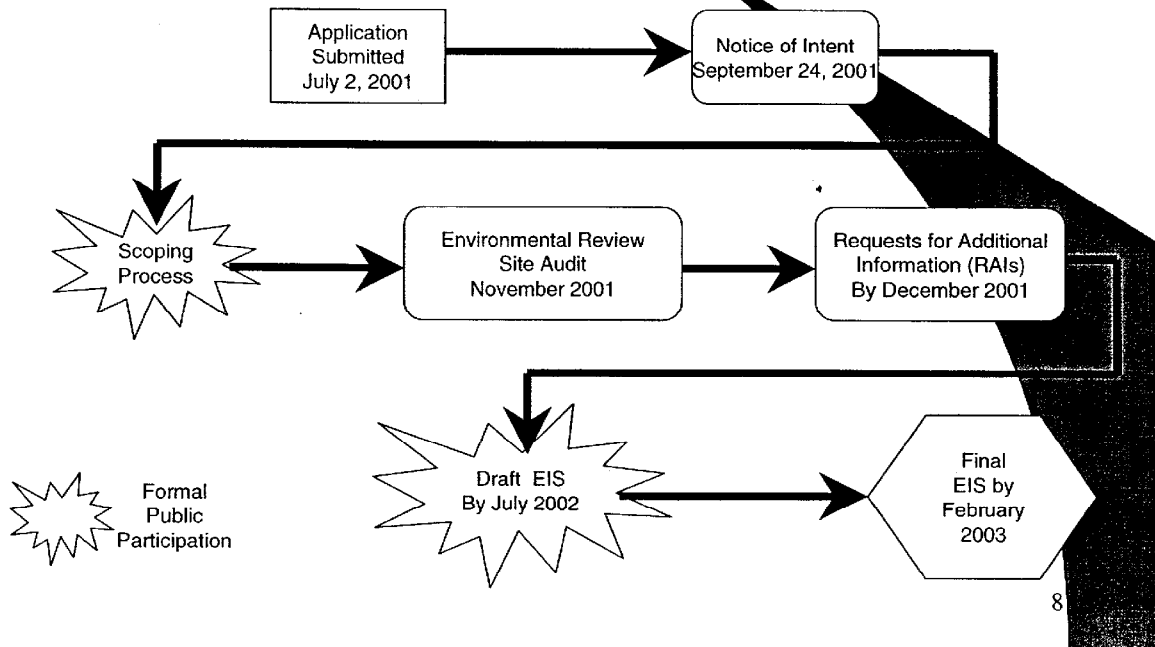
Application Submitted July 2, 2001

Notice of Intent September 24, 2001

Scoping Process

Environmental Review Site Audit November 2001

Requests for Additional Information (RAIs) By December 2001

Draft EIS By July 2002

Final EIS by February 2003

Formal Public Participation

8